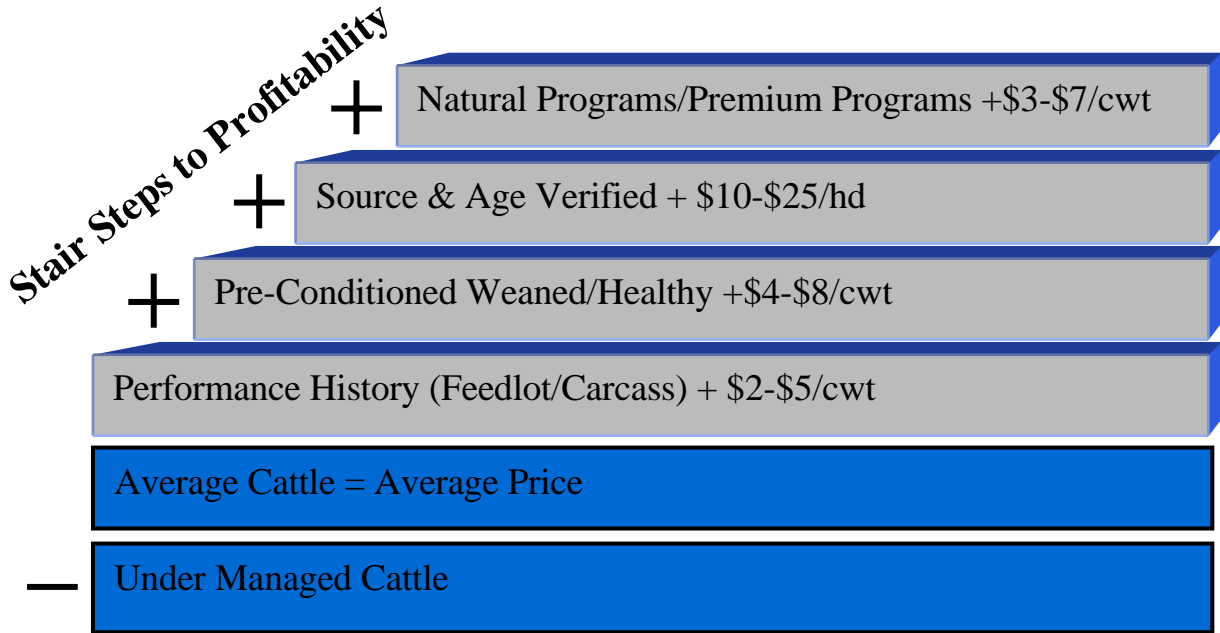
Stair Steps to Profitability

+ Natural Programs/Premium Programs +\$3-\$7/cwt

+ Source & Age Verified + \$10-\$25/hd

+ Pre-Conditioned Weaned/Healthy +\$4-\$8/cwt

Performance History (Feedlot/Carcass) + \$2-\$5/cwt

Average Cattle = Average Price

− Under Managed Cattle